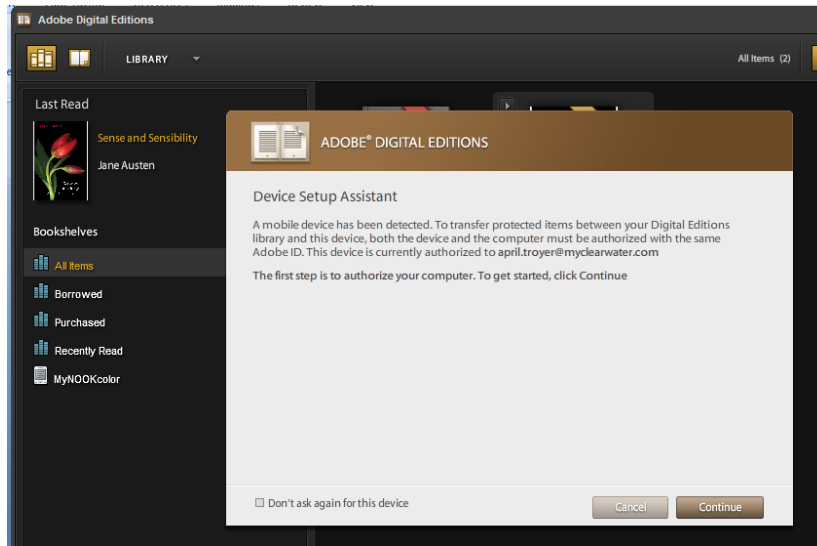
Adobe Digital Editions

LIBRARY

All Items (2)

Last Read

Sense and Sensibility

Jane Austen

Bookshelves

All Items

Borrowed

Purchased

Recently Read

MyNOOKcolor

ADOBE® DIGITAL EDITIONS

Device Setup Assistant

A mobile device has been detected. To transfer protected items between your Digital Editions library and this device, both the device and the computer must be authorized with the same Adobe ID. This device is currently authorized to april.troyer@myclearwater.com

The first step is to authorize your computer. To get started, click Continue

Don't ask again for this device

Cancel

Continue